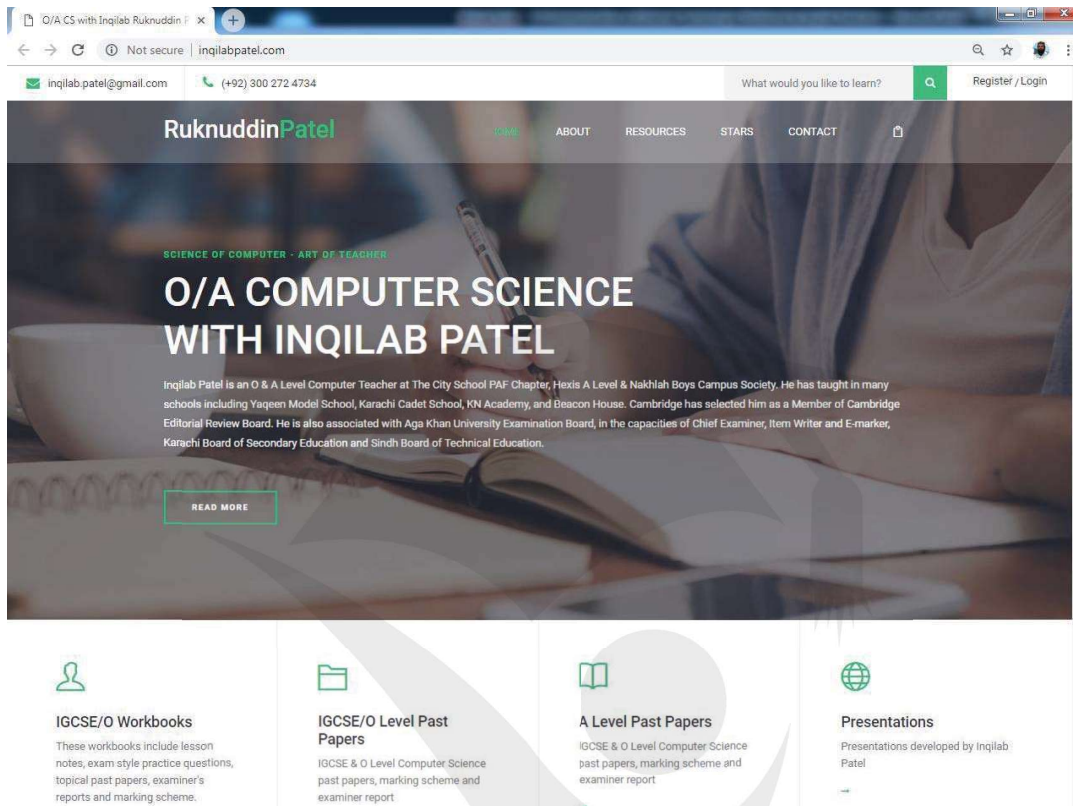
O/A CS with Inqilab Ruknuddin P ×

Not secure | inqilabpatel.com

inqilab.patel@gmail.com (+92) 300 272 4734 What would you like to learn? Register / Login

RuknuddinPatel HOME ABOUT RESOURCES STARS CONTACT

SCIENCE OF COMPUTER - ART OF TEACHER

O/A COMPUTER SCIENCE WITH INQILAB PATEL

Inqilab Patel is an O & A Level Computer Teacher at The City School PAF Chapter, Hexis A Level & Nakhlah Boys Campus Society. He has taught in many schools including Yaqeen Model School, Karachi Cadet School, KN Academy, and Beacon House. Cambridge has selected him as a Member of Cambridge Editorial Review Board. He is also associated with Aga Khan University Examination Board, in the capacities of Chief Examiner, Item Writer and E-marker, Karachi Board of Secondary Education and Sindh Board of Technical Education.

READ MORE

IGCSE/O Workbooks

These workbooks include lesson notes, exam style practice questions, topical past papers, examiner's reports and marking scheme.

IGCSE/O Level Past Papers

IGCSE & O Level Computer Science past papers, marking scheme and examiner report

A Level Past Papers

IGCSE & O Level Computer Science past papers, marking scheme and examiner report

Presentations

Presentations developed by Inqilab Patel

→